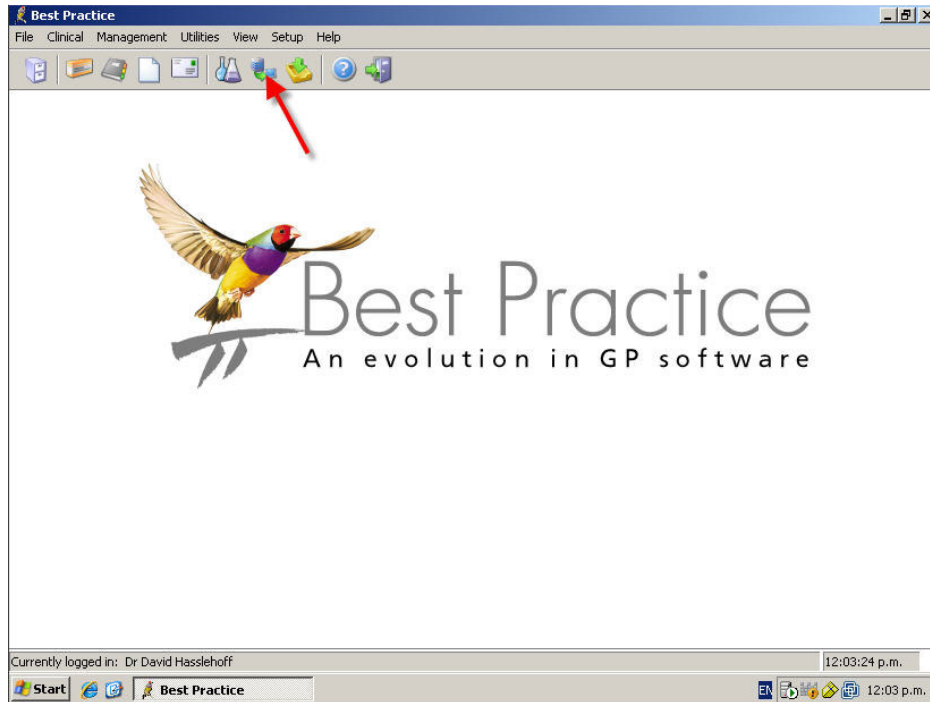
Best Practice

File Clinical Management Utilities View Setup Help

Best Practice
An evolution in GP software

Currently logged in: Dr David Hasslehoff

12:03:24 p.m.

Start

Best Practice

EN

12:03 p.m.